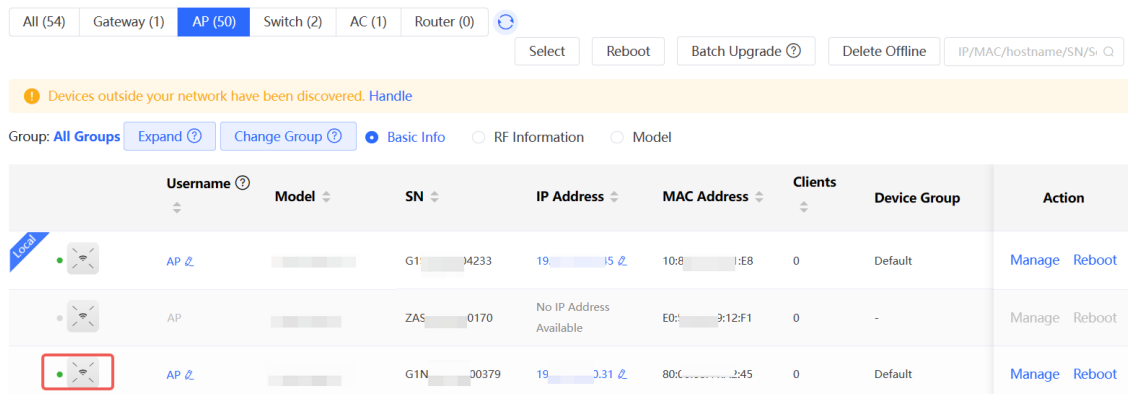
All (54) Gateway (1) AP (50) Switch (2) AC (1) Router (0)

Select Reboot Batch Upgrade ⓘ Delete Offline IP/MAC/hostname/SN/S

Devices outside your network have been discovered. Handle

Group: All Groups Expand ⓘ Change Group ⓘ Basic Info RF Information Model

| | Username ⓘ | Model | SN | IP Address | MAC Address | Clients | Device Group | Action |
|---|---|---|---|---|---|---|---|---|
| Local | AP | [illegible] | G1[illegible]04233 | 19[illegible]5 | 10:8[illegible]:E8 | 0 | Default | Manage Reboot |
| | AP | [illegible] | ZAS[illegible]0170 | No IP Address Available | E0:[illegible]9:12:F1 | 0 | - | Manage Reboot |
| | AP | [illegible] | G1N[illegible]00379 | 19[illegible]0.31 | 80:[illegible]2:45 | 0 | Default | Manage Reboot |